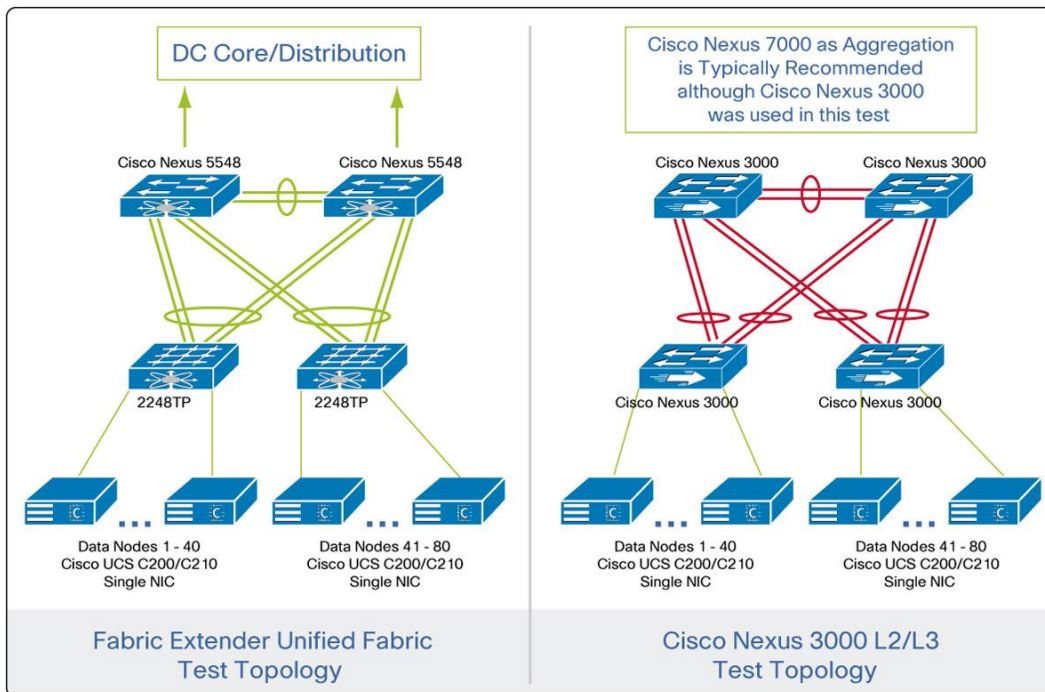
DC Core/Distribution

Cisco Nexus 5548

Cisco Nexus 5548

2248TP

2248TP

Data Nodes 1 - 40
Cisco UCS C200/C210
Single NIC

Data Nodes 41 - 80
Cisco UCS C200/C210
Single NIC

Fabric Extender Unified Fabric
Test Topology

Cisco Nexus 7000 as Aggregation is Typically Recommended although Cisco Nexus 3000 was used in this test

Cisco Nexus 3000

Cisco Nexus 3000

Cisco Nexus 3000

Cisco Nexus 3000

Data Nodes 1 - 40
Cisco UCS C200/C210
Single NIC

Data Nodes 41 - 80
Cisco UCS C200/C210
Single NIC

Cisco Nexus 3000 L2/L3
Test Topology